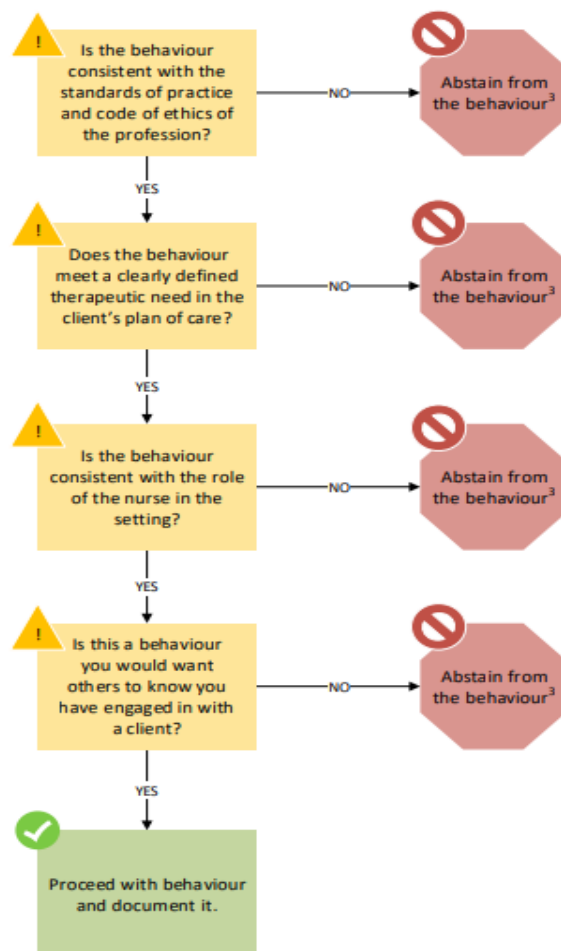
!

Is the behaviour consistent with the standards of practice and code of ethics of the profession?

NO

Abstain from the behaviour$^3$

YES

!

Does the behaviour meet a clearly defined therapeutic need in the client's plan of care?

NO

Abstain from the behaviour$^3$

YES

!

Is the behaviour consistent with the role of the nurse in the setting?

NO

Abstain from the behaviour$^3$

YES

!

Is this a behaviour you would want others to know you have engaged in with a client?

NO

Abstain from the behaviour$^3$

YES

Proceed with behaviour and document it.